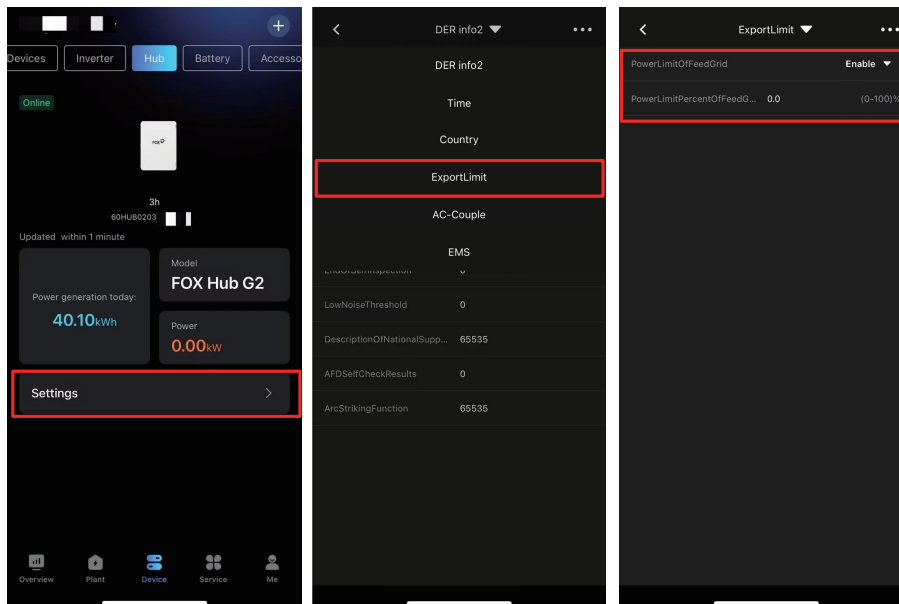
Devices
Inverter
Hub
Battery
Accesso

Online

FOX

3h
60HUB0203

Updated within 1 minute

Power generation today:
40.10kWh

Model
FOX Hub G2

Power
0.00kW

Settings

Overview
Plant
Device
Service
Me

DER info2

DER info2
Time
Country
ExportLimit
AC-Couple
EMS
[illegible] 0
LowNoiseThreshold 0
DescriptionOfNationalSupp... 65535
AFDSelfCheckResults 0
ArcStrikingFunction 65535

ExportLimit

PowerLimitOfFeedGrid Enable
PowerLimitPercentOfFeedG... 0.0 (0-100)%